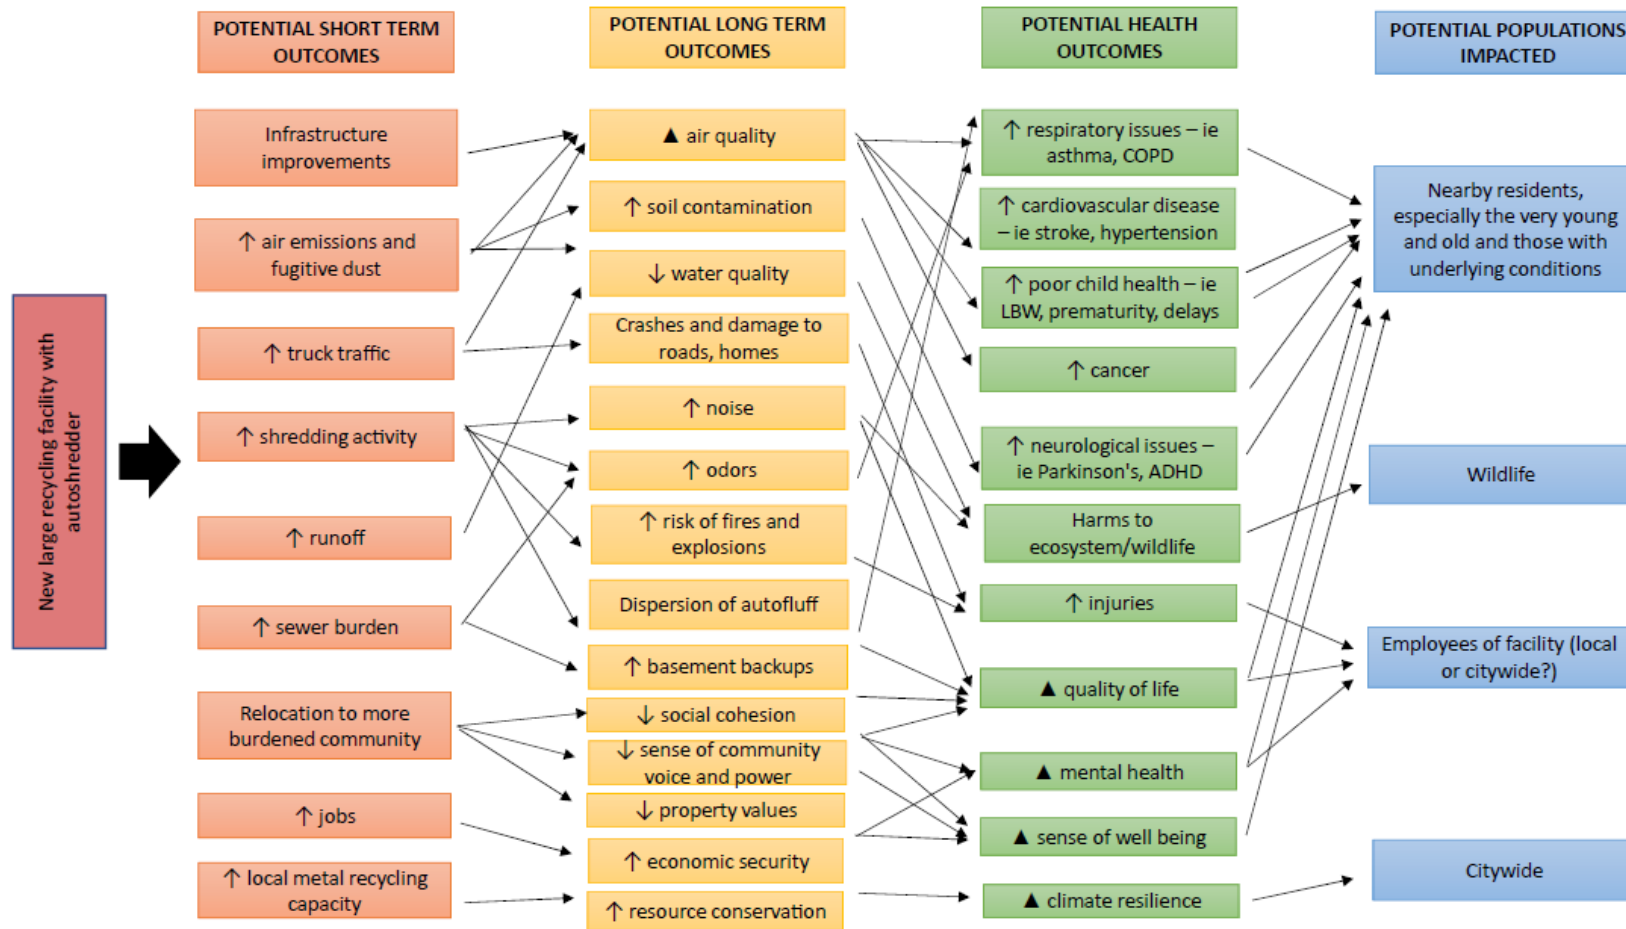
POTENTIAL SHORT TERM OUTCOMES

POTENTIAL LONG TERM OUTCOMES

POTENTIAL HEALTH OUTCOMES

POTENTIAL POPULATIONS IMPACTED

New large recycling facility with autoshredder

Infrastructure improvements

↑ air emissions and fugitive dust

↑ truck traffic

↑ shredding activity

↑ runoff

↑ sewer burden

Relocation to more burdened community

↑ jobs

↑ local metal recycling capacity

▲ air quality

↑ soil contamination

↓ water quality

Crashes and damage to roads, homes

↑ noise

↑ odors

↑ risk of fires and explosions

Dispersion of autofluff

↑ basement backups

↓ social cohesion

↓ sense of community voice and power

↓ property values

↑ economic security

↑ resource conservation

↑ respiratory issues – ie asthma, COPD

↑ cardiovascular disease – ie stroke, hypertension

↑ poor child health – ie LBW, prematurity, delays

↑ cancer

↑ neurological issues – ie Parkinson's, ADHD

Harms to ecosystem/wildlife

↑ injuries

▲ quality of life

▲ mental health

▲ sense of well being

▲ climate resilience

Nearby residents, especially the very young and old and those with underlying conditions

Wildlife

Employees of facility (local or citywide?)

Citywide